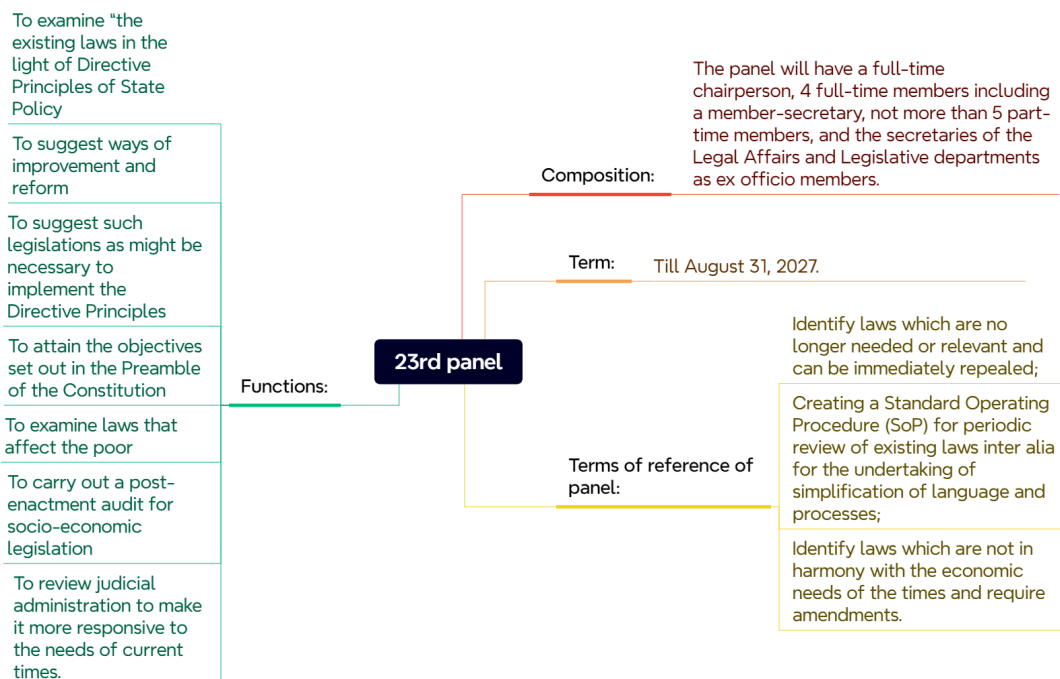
23rd panel

Composition:

The panel will have a full-time chairperson, 4 full-time members including a member-secretary, not more than 5 part-time members, and the secretaries of the Legal Affairs and Legislative departments as ex officio members.

Term:

Till August 31, 2027.

Terms of reference of panel:

Identify laws which are no longer needed or relevant and can be immediately repealed;

Creating a Standard Operating Procedure (SoP) for periodic review of existing laws inter alia for the undertaking of simplification of language and processes;

Identify laws which are not in harmony with the economic needs of the times and require amendments.

Functions:

To examine “the existing laws in the light of Directive Principles of State Policy

To suggest ways of improvement and reform

To suggest such legislations as might be necessary to implement the Directive Principles

To attain the objectives set out in the Preamble of the Constitution

To examine laws that affect the poor

To carry out a post-enactment audit for socio-economic legislation

To review judicial administration to make it more responsive to the needs of current times.